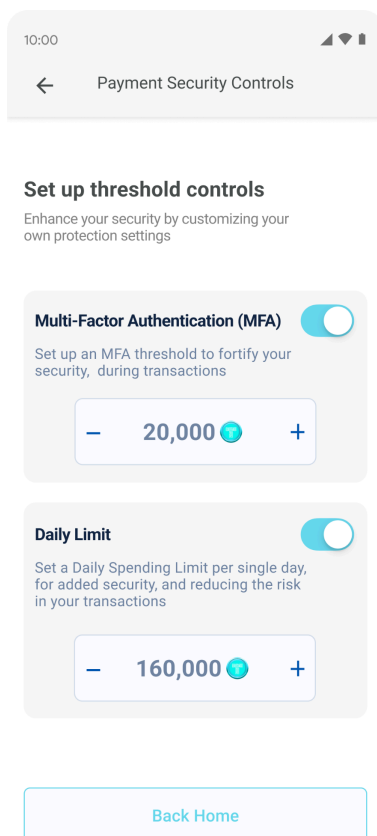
10:00

Payment Security Controls

Set up threshold controls
Enhance your security by customizing your own protection settings

Multi-Factor Authentication (MFA)
Set up an MFA threshold to fortify your security, during transactions

− 20,000 +

Daily Limit
Set a Daily Spending Limit per single day, for added security, and reducing the risk in your transactions

− 160,000 +

Back Home